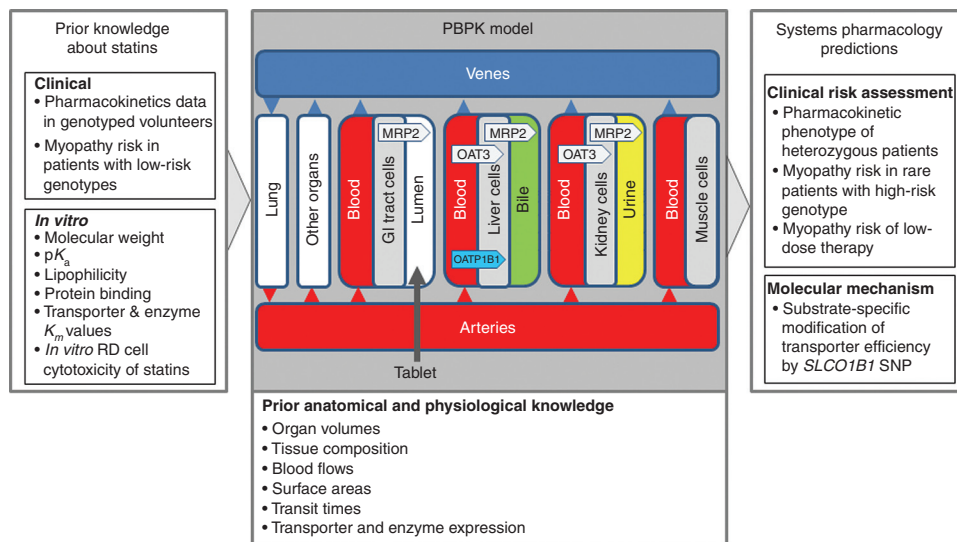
Prior knowledge about statins

**Clinical**
• Pharmacokinetics data in genotyped volunteers
• Myopathy risk in patients with low-risk genotypes

***In vitro***
• Molecular weight
• p$K_a$
• Lipophilicity
• Protein binding
• Transporter & enzyme $K_m$ values
• *In vitro* RD cell cytotoxicity of statins

PBPK model

Venes

Lung

Other organs

Blood

GI tract cells

Lumen

MRP2

Blood

Liver cells

Bile

MRP2

OAT3

OATP1B1

Blood

Kidney cells

Urine

MRP2

OAT3

Blood

Muscle cells

Arteries

Tablet

**Prior anatomical and physiological knowledge**
• Organ volumes
• Tissue composition
• Blood flows
• Surface areas
• Transit times
• Transporter and enzyme expression

Systems pharmacology predictions

**Clinical risk assessment**
• Pharmacokinetic phenotype of heterozygous patients
• Myopathy risk in rare patients with high-risk genotype
• Myopathy risk of low-dose therapy

**Molecular mechanism**
• Substrate-specific modification of transporter efficiency by *SLCO1B1* SNP